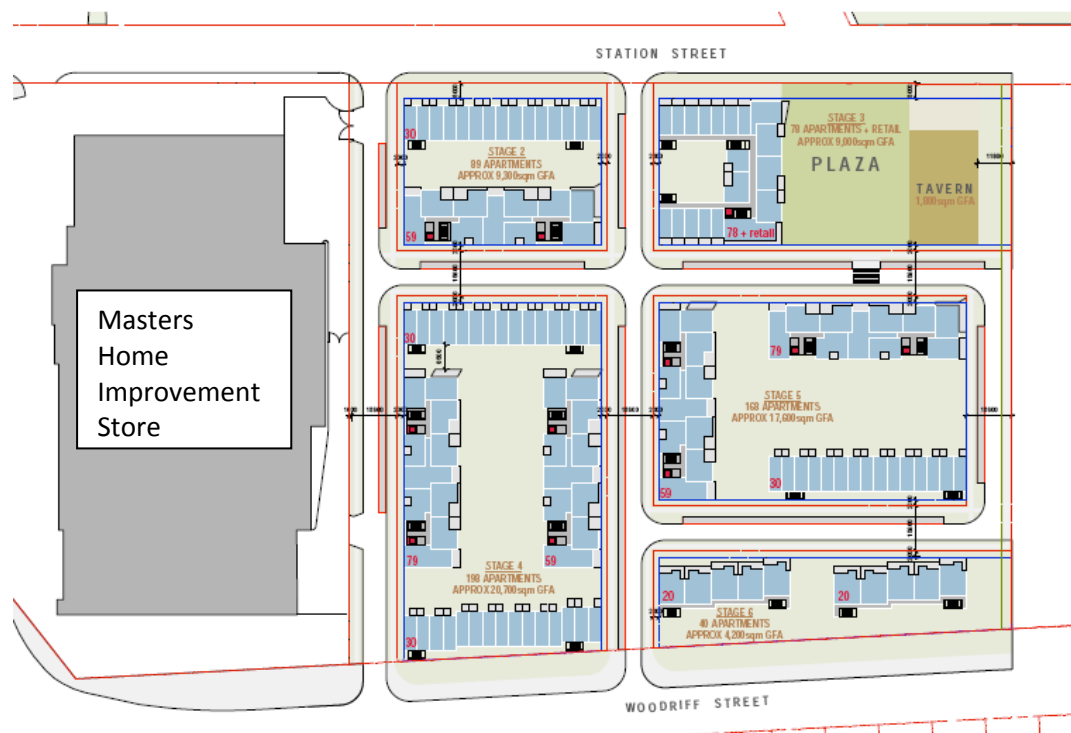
STATION STREET

Masters Home Improvement Store

30
STAGE 2
89 APARTMENTS
APPROX 9,300sqm GFA
59

STAGE 3
78 APARTMENTS + RETAIL
APPROX 9,000sqm GFA
PLAZA
TAVERN
1,000sqm GFA
78 + retail

30
79
STAGE 4
190 APARTMENTS
APPROX 20,700sqm GFA
59
30

79
STAGE 5
160 APARTMENTS
APPROX 17,600sqm GFA
30
59

20
STAGE 6
40 APARTMENTS
APPROX 4,200sqm GFA
20

WOODRIFF STREET